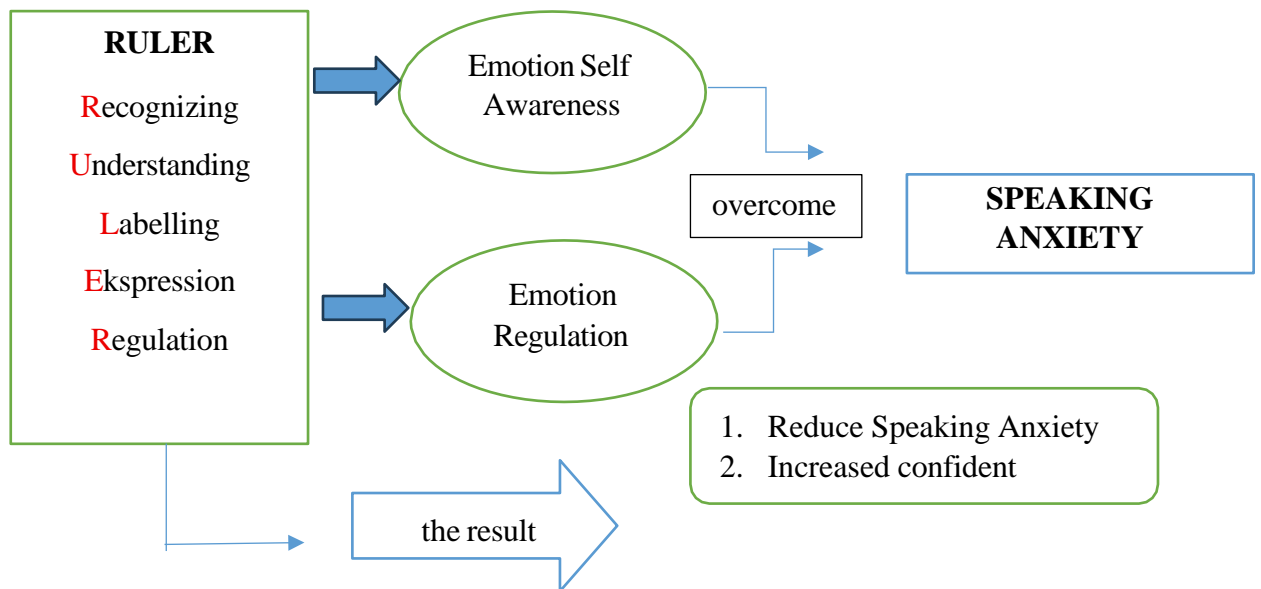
RULER

Recognizing

Understanding

Labelling

Ekspression

Regulation

Emotion Self Awareness

Emotion Regulation

overcome

SPEAKING ANXIETY

1. Reduce Speaking Anxiety
2. Increased confident

the result